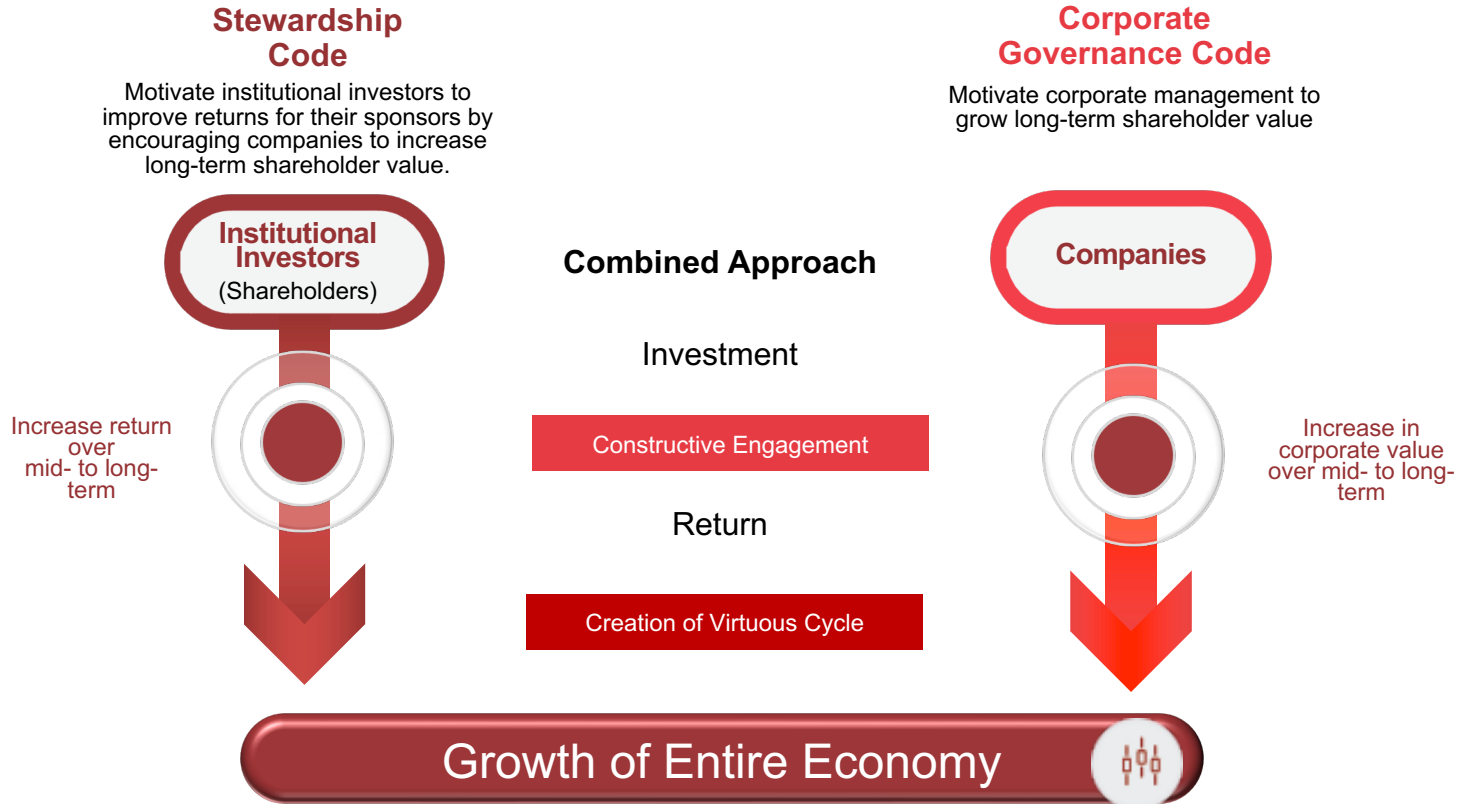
Stewardship Code

Motivate institutional investors to improve returns for their sponsors by encouraging companies to increase long-term shareholder value.

Corporate Governance Code

Motivate corporate management to grow long-term shareholder value

Institutional Investors
(Shareholders)

Combined Approach

Companies

Investment

Increase return over mid- to long-term

Constructive Engagement

Increase in corporate value over mid- to long-term

Return

Creation of Virtuous Cycle

Growth of Entire Economy